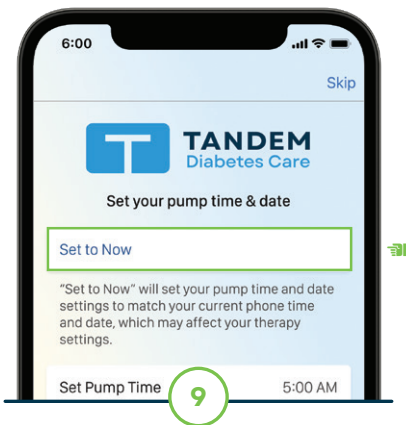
6:00

Skip

TANDEM
Diabetes Care

Set your pump time & date

Set to Now

"Set to Now" will set your pump time and date settings to match your current phone time and date, which may affect your therapy settings.

Set Pump Time 5:00 AM

9